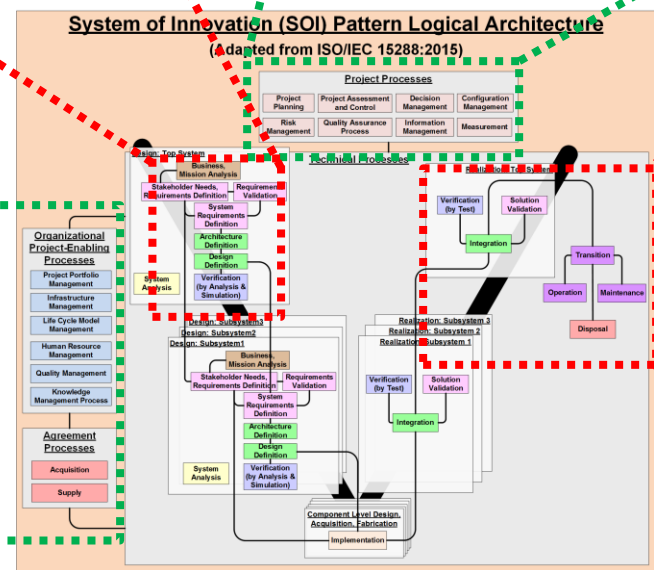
System of Innovation (SOI) Pattern Logical Architecture

(Adapted from ISO/IEC 15288:2015)

Project Processes

Project Planning
Project Assessment and Control
Decision Management
Configuration Management
Risk Management
Quality Assurance Process
Information Management
Measurement

Technical Processes

Design: Top System

Business, Mission Analysis
Stakeholder Needs, Requirements Definition
Requirements Validation
System Requirements Definition
Architecture Definition
Design Definition
Verification (by Analysis & Simulation)
System Analysis

Realization: Top System

Verification (by Test)
Solution Validation
Integration
Transition
Operation
Maintenance
Disposal

Organizational Project-Enabling Processes

Project Portfolio Management
Infrastructure Management
Life Cycle Model Management
Human Resource Management
Quality Management
Knowledge Management Process

Agreement Processes

Acquisition
Supply

Design: Subsystem3
Design: Subsystem2
Design: Subsystem1

Business, Mission Analysis
Stakeholder Needs, Requirements Definition
Requirements Validation
System Requirements Definition
Architecture Definition
Design Definition
Verification (by Analysis & Simulation)
System Analysis

Realization: Subsystem 3
Realization: Subsystem 2
Realization: Subsystem 1

Verification (by Test)
Solution Validation
Integration

Component Level Design, Acquisition, Fabrication
Implementation